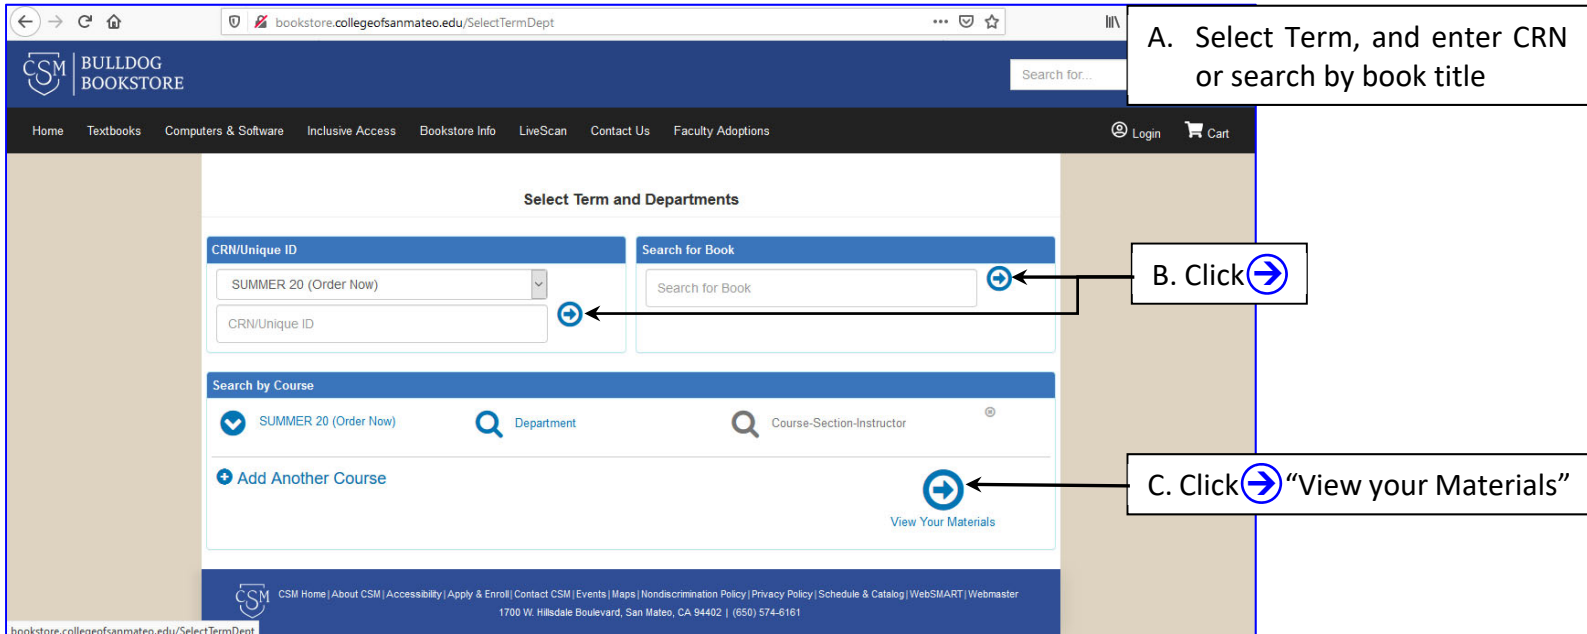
bookstore.collegeofsanmateo.edu/SelectTermDept

CSM BULLDOG BOOKSTORE

Search for...

A. Select Term, and enter CRN or search by book title

Home Textbooks Computers & Software Inclusive Access Bookstore Info LiveScan Contact Us Faculty Adoptions

Login Cart

Select Term and Departments

CRN/Unique ID

SUMMER 20 (Order Now)

CRN/Unique ID

Search for Book

Search for Book

B. Click

Search by Course

SUMMER 20 (Order Now)

Department

Course-Section-Instructor

Add Another Course

View Your Materials

C. Click "View your Materials"

CSM Home | About CSM | Accessibility | Apply & Enroll | Contact CSM | Events | Maps | Nondiscrimination Policy | Privacy Policy | Schedule & Catalog | WebSMART | Webmaster

1700 W. Hillsdale Boulevard, San Mateo, CA 94402 | (650) 574-6161

bookstore.collegeofsanmateo.edu/SelectTermDept